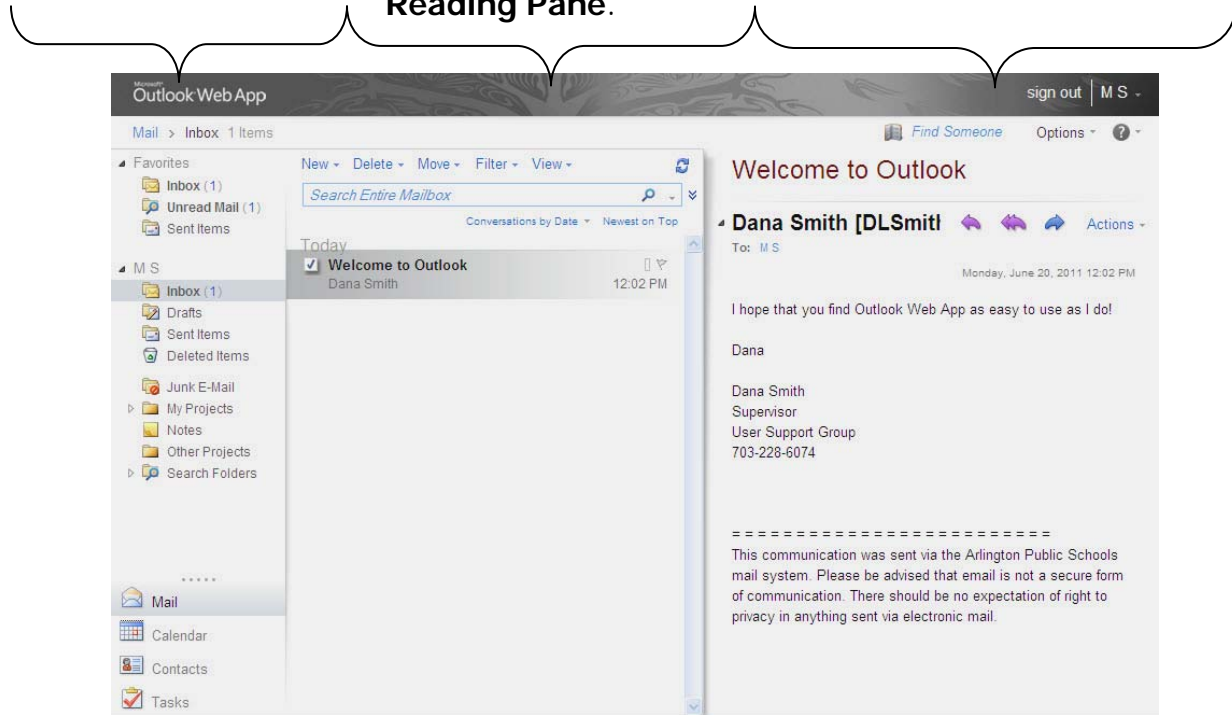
Reading Pane.

Microsoft Outlook Web App

sign out | M S

Mail > Inbox 1 Items

Find Someone Options

Favorites
Inbox (1)
Unread Mail (1)
Sent Items

M S
Inbox (1)
Drafts
Sent Items
Deleted Items
Junk E-Mail
My Projects
Notes
Other Projects
Search Folders

Mail
Calendar
Contacts
Tasks

New Delete Move Filter View

Search Entire Mailbox

Conversations by Date Newest on Top

Today
Welcome to Outlook
Dana Smith 12:02 PM

Welcome to Outlook

Dana Smith [DLSmitl

Actions

To: M S

Monday, June 20, 2011 12:02 PM

I hope that you find Outlook Web App as easy to use as I do!

Dana

Dana Smith
Supervisor
User Support Group
703-228-6074

========================
This communication was sent via the Arlington Public Schools mail system. Please be advised that email is not a secure form of communication. There should be no expectation of right to privacy in anything sent via electronic mail.